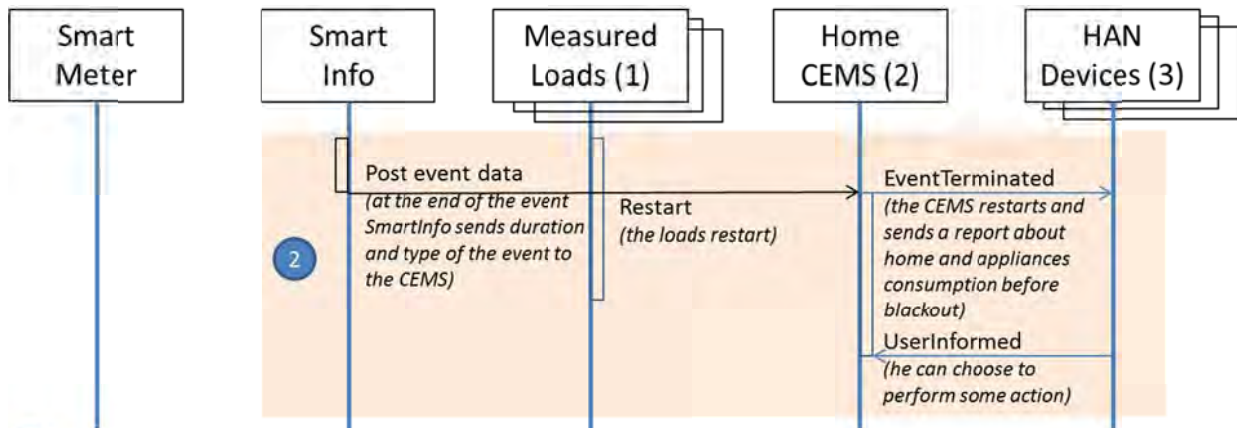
Smart Meter

Smart Info

Measured Loads (1)

Home CEMS (2)

HAN Devices (3)

2

Post event data
(at the end of the event SmartInfo sends duration and type of the event to the CEMS)

Restart
(the loads restart)

EventTerminated
(the CEMS restarts and sends a report about home and appliances consumption before blackout)

UserInformed
(he can choose to perform some action)